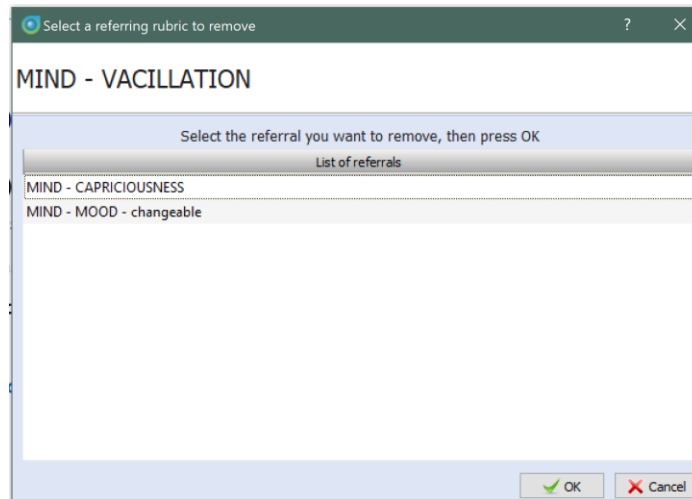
Select a referring rubric to remove

?

×

MIND - VACILLATION

Select the referral you want to remove, then press OK

| List of referrals |
|---|
| MIND - CAPRICIOUSNESS |
| MIND - MOOD - changeable |

OK

Cancel